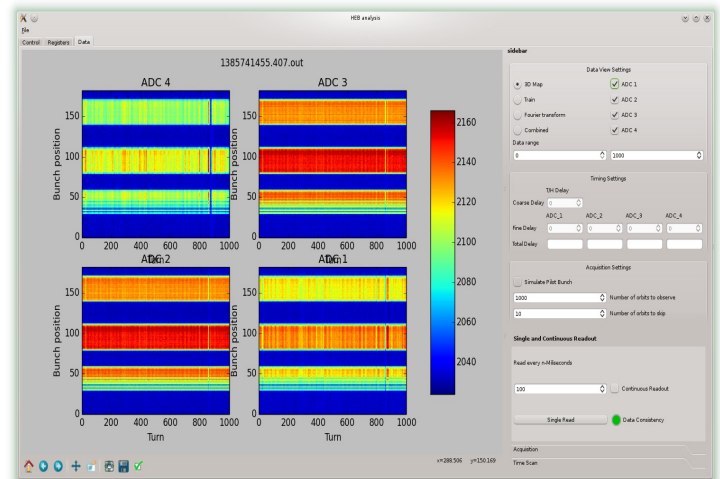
HEB analysis

File

Control Registers Data

1385741455.407.out

ADC 4

ADC 3

Bunch position

150

100

50

0

0 200 400 600 800 1000

ADC 2

ADC 1

Bunch position

150

100

50

0

0 200 400 600 800 1000

Turn

Turn

2160

2140

2120

2100

2080

2060

2040

x=288.506 y=150.169

sidebar

Data View Settings

3D Map

Train

Fourier transform

Combined

ADC 1

ADC 2

ADC 3

ADC 4

Data range

0

1000

Timing Settings

T/H Delay

Coarse Delay 0

ADC_1 ADC_2 ADC_3 ADC_4

Fine Delay 0 0 0 0

Total Delay

Acquisition Settings

Simulate Pilot Bunch

1000 Number of orbits to observe

10 Number of orbits to skip

Single and Continuous Readout

Read every n-Miliseconds

100

Continuous Readout

Single Read

Data Consistency

Acquistion

Time Scan